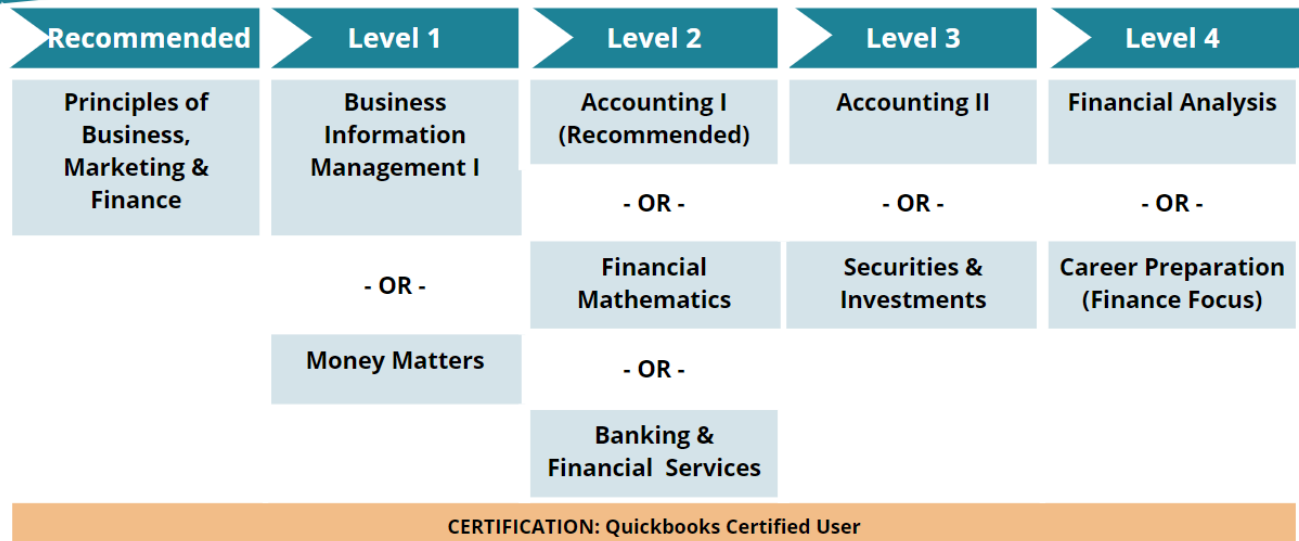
Recommended

Principles of Business, Marketing & Finance

Level 1

Business Information Management I

- OR -

Money Matters

Level 2

Accounting I (Recommended)

- OR -

Financial Mathematics

- OR -

Banking & Financial Services

Level 3

Accounting II

- OR -

Securities & Investments

Level 4

Financial Analysis

- OR -

Career Preparation (Finance Focus)

CERTIFICATION: Quickbooks Certified User